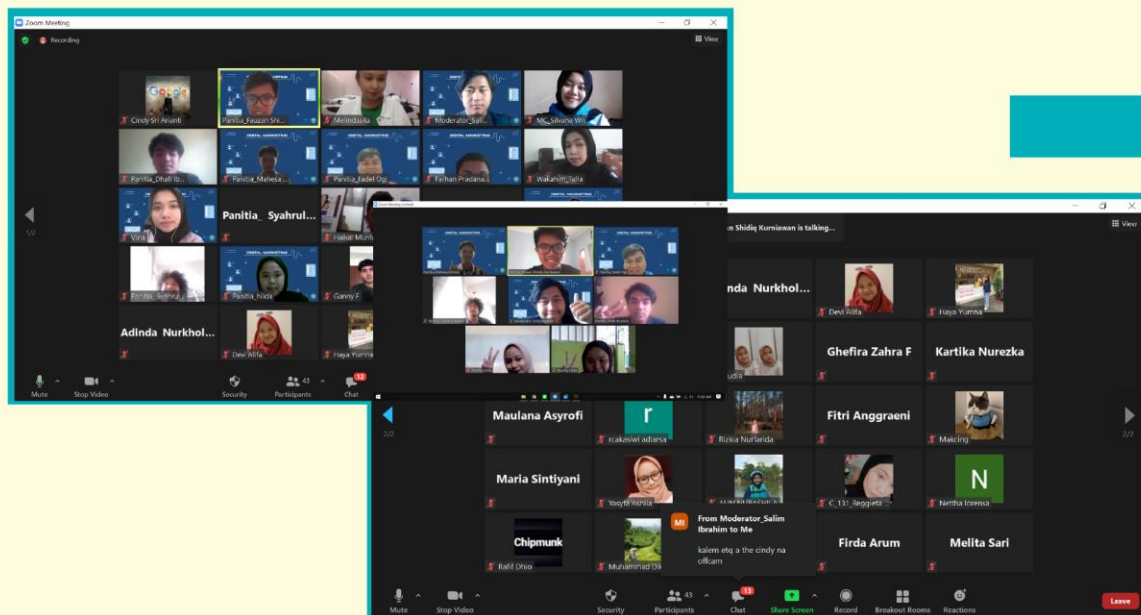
Zoom Meeting

Recording

View

Cindy Sri Arianti

Panitia_Fauzan Shi...

Melindasila

Moderator_Sal...

MC_Sihono Wi...

Panitia_Dhafi Ib...

Panitia_Mahesa...

Panitia_Fadel Ogi...

Farhan Pradana...

Wakahim_Salla

Vira

Panitia_ Syahrul...

Haikal Munif

Panitia_Syahrul...

Panitia_hilda

Ganny F

Adinda Nurkhol...

Devi Alifa

Haya Yumna

1/2

Mute

Stop Video

Security

43

Participants

12

Chat

...n Shidiq Kurniawan is talking...

View

...nda Nurkhol...

Devi Alifa

Haya Yumna

...udia

Ghefira Zahra F

Kartika Nurezka

Maulana Asyrofi

r

rcakasiwi adiarsa

Rizkia Nurlarida

Fitri Anggraeni

Maicing

Maria Sintiyani

Yasyfa Ashila

C_131_Reggieta

N

Nettha lorensa

Chipmunk

Rafif Dhio

Muhammad Dik...

Firda Arum

Melita Sari

2/2

2/2

MI

From Moderator_Salim Ibrahim to Me

kalem etq a the cindy na offcam

Mute

Stop Video

Security

43

Participants

13

Chat

Share Screen

Record

Breakout Rooms

Reactions

Leave